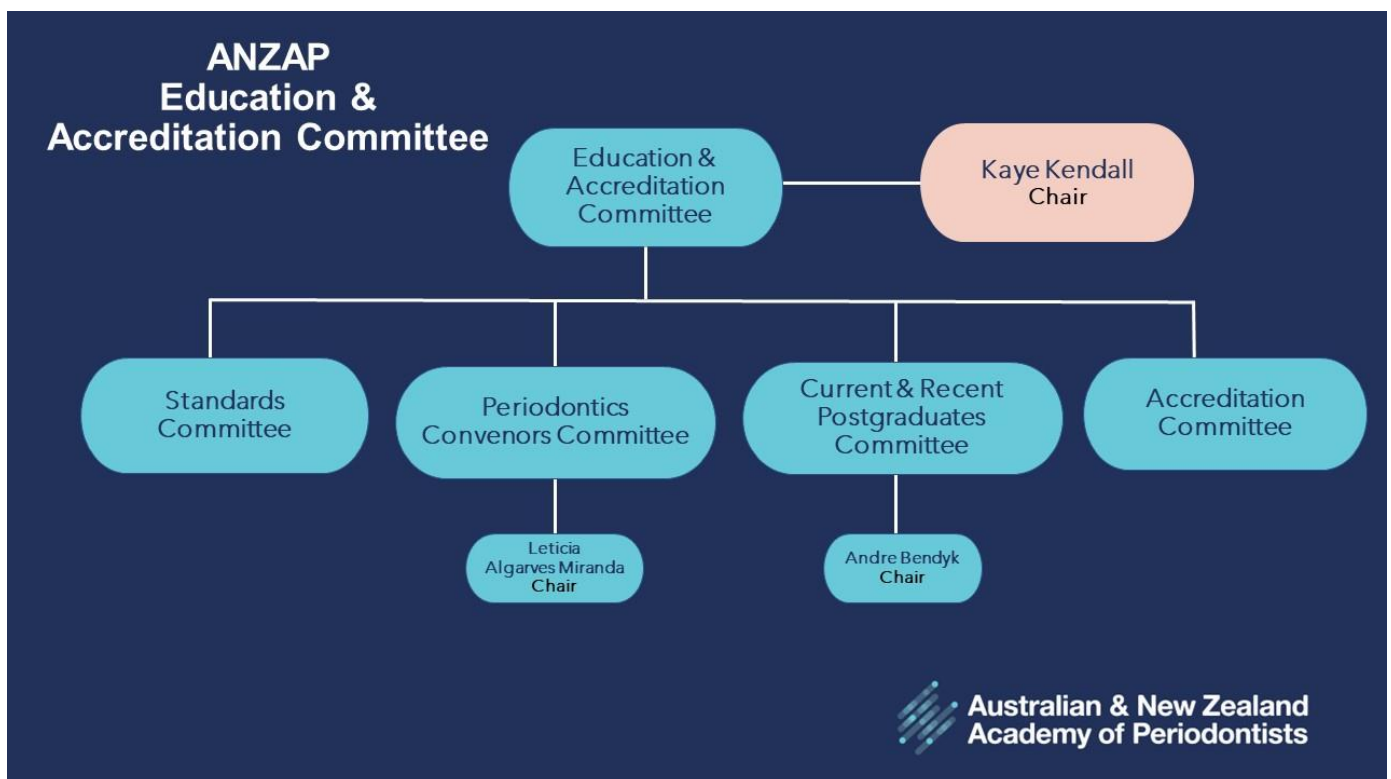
ANZAP
Education &
Accreditation Committee

Education & Accreditation Committee

Kaye Kendall
Chair

Standards Committee

Periodontics Convenors Committee

Current & Recent Postgraduates Committee

Accreditation Committee

Leticia Algarves Miranda
Chair

Andre Bendyk
Chair

Australian & New Zealand
Academy of Periodontists